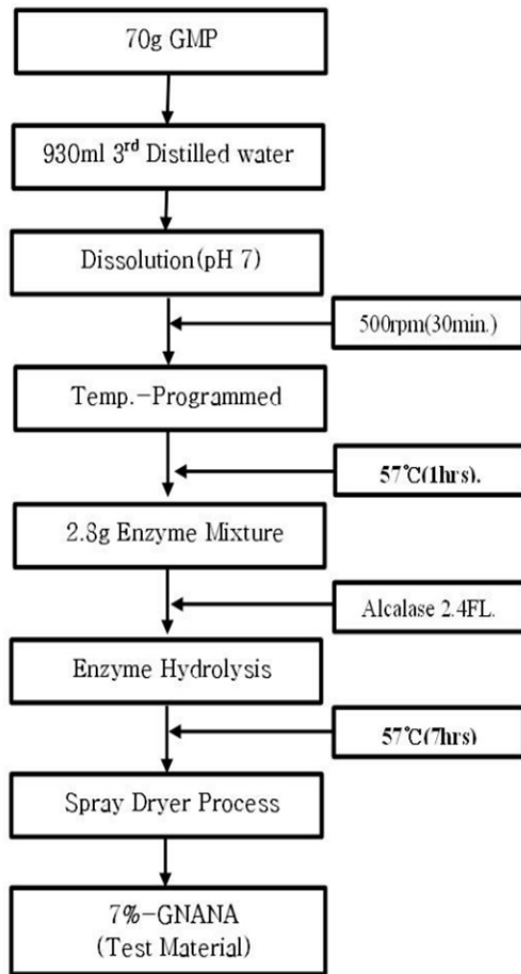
70g GMP

930ml 3$^{rd}$ Distilled water

Dissolution(pH 7)

500rpm(30min.)

Temp.-Programmed

57℃(1hrs).

2.8g Enzyme Mixture

Alcalase 2.4FL.

Enzyme Hydrolysis

57℃(7hrs)

Spray Dryer Process

7%-GNANA
(Test Material)